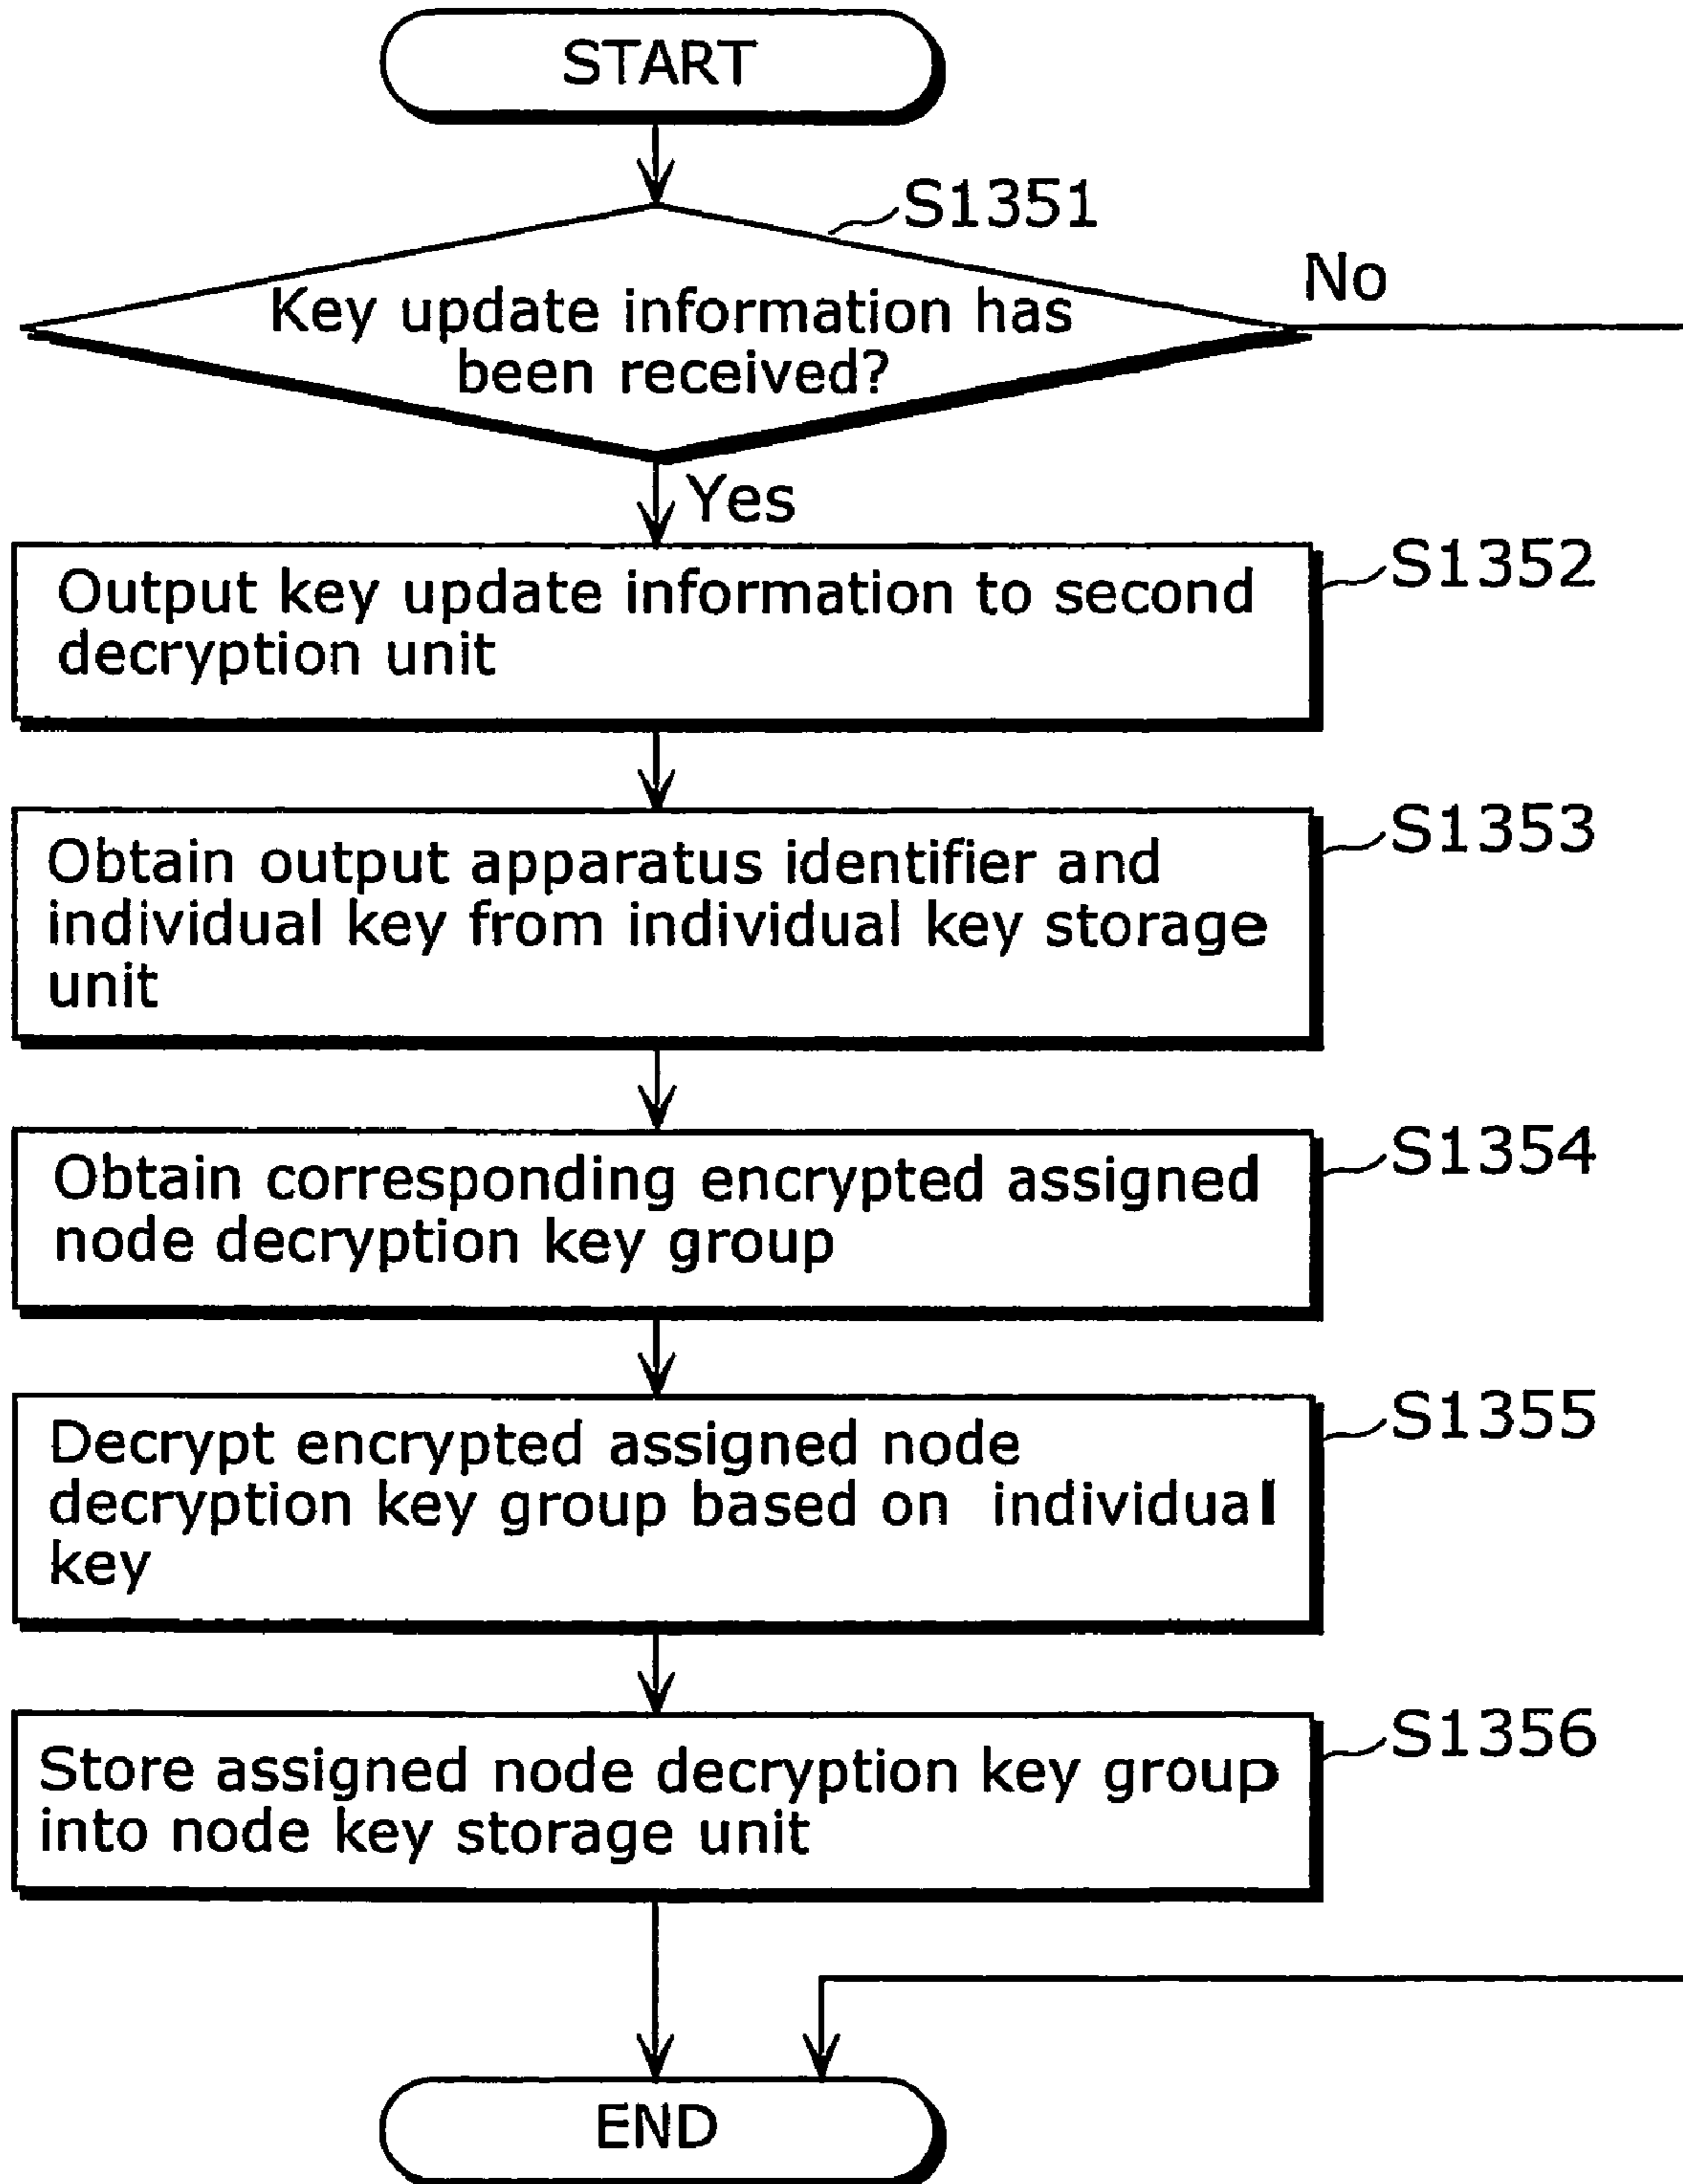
START

S1351

Key update information has been received?

No

Yes

Output key update information to second decryption unit

S1352

Obtain output apparatus identifier and individual key from individual key storage unit

S1353

Obtain corresponding encrypted assigned node decryption key group

S1354

Decrypt encrypted assigned node decryption key group based on individual key

S1355

Store assigned node decryption key group into node key storage unit

S1356

END